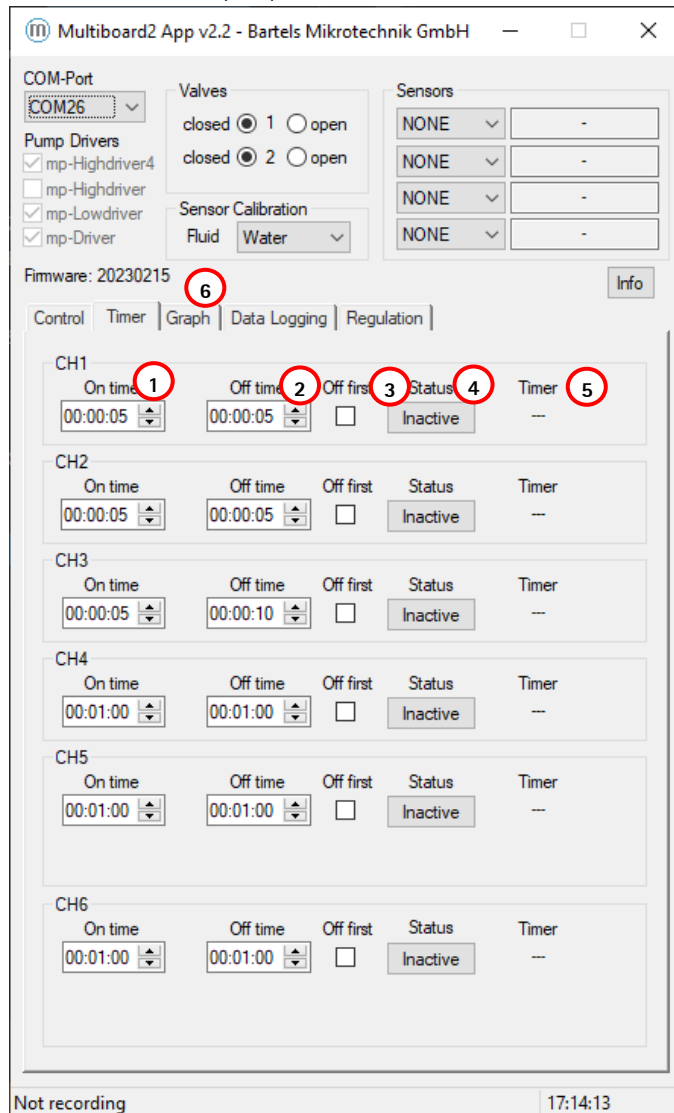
Multiboard2 App v2.2 - Bartels Mikrotechnik GmbH

COM-Port
COM26
Pump Drivers
mp-Highdriver4
mp-Highdriver
mp-Lowdriver
mp-Driver

Valves
closed 1 open
closed 2 open

Sensor Calibration
Fluid Water

Sensors
NONE -
NONE -
NONE -
NONE -

Firmware: 20230215
Info

6

Control | Timer | Graph | Data Logging | Regulation

CH1
On time 1 | Off time 2 | Off first 3 | Status 4 | Timer 5
00:00:05 | 00:00:05 | | Inactive | ---

CH2
On time | Off time | Off first | Status | Timer
00:00:05 | 00:00:05 | | Inactive | ---

CH3
On time | Off time | Off first | Status | Timer
00:00:05 | 00:00:10 | | Inactive | ---

CH4
On time | Off time | Off first | Status | Timer
00:01:00 | 00:01:00 | | Inactive | ---

CH5
On time | Off time | Off first | Status | Timer
00:01:00 | 00:01:00 | | Inactive | ---

CH6
On time | Off time | Off first | Status | Timer
00:01:00 | 00:01:00 | | Inactive | ---

Not recording
17:14:13